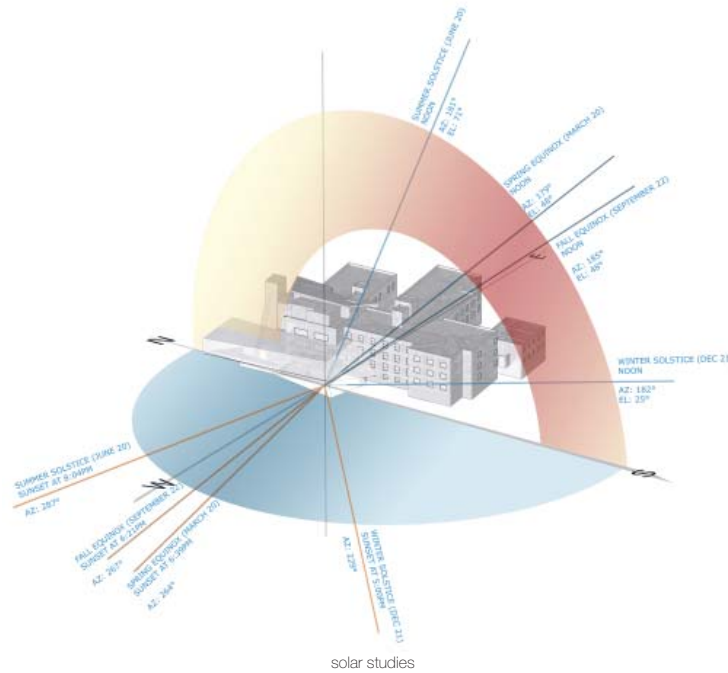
SUMMER SOLSTICE (JUNE 20)
NOON
AZ: 181°
EL: 71°

SPRING EQUINOX (MARCH 20)
NOON
AZ: 179°
EL: 48°

FALL EQUINOX (SEPTEMBER 22)
NOON
AZ: 185°
EL: 48°

E

N

WINTER SOLSTICE (DEC 21)
NOON
AZ: 182°
EL: 25°

S

W

SUMMER SOLSTICE (JUNE 20)
SUNSET AT 8:04PM
AZ: 287°

FALL EQUINOX (SEPTEMBER 22)
SUNSET AT 6:21PM
AZ: 267°

SPRING EQUINOX (MARCH 20)
SUNSET AT 6:59PM
AZ: 264°

WINTER SOLSTICE (DEC 21)
SUNSET AT 5:00PM
AZ: 179°

solar studies